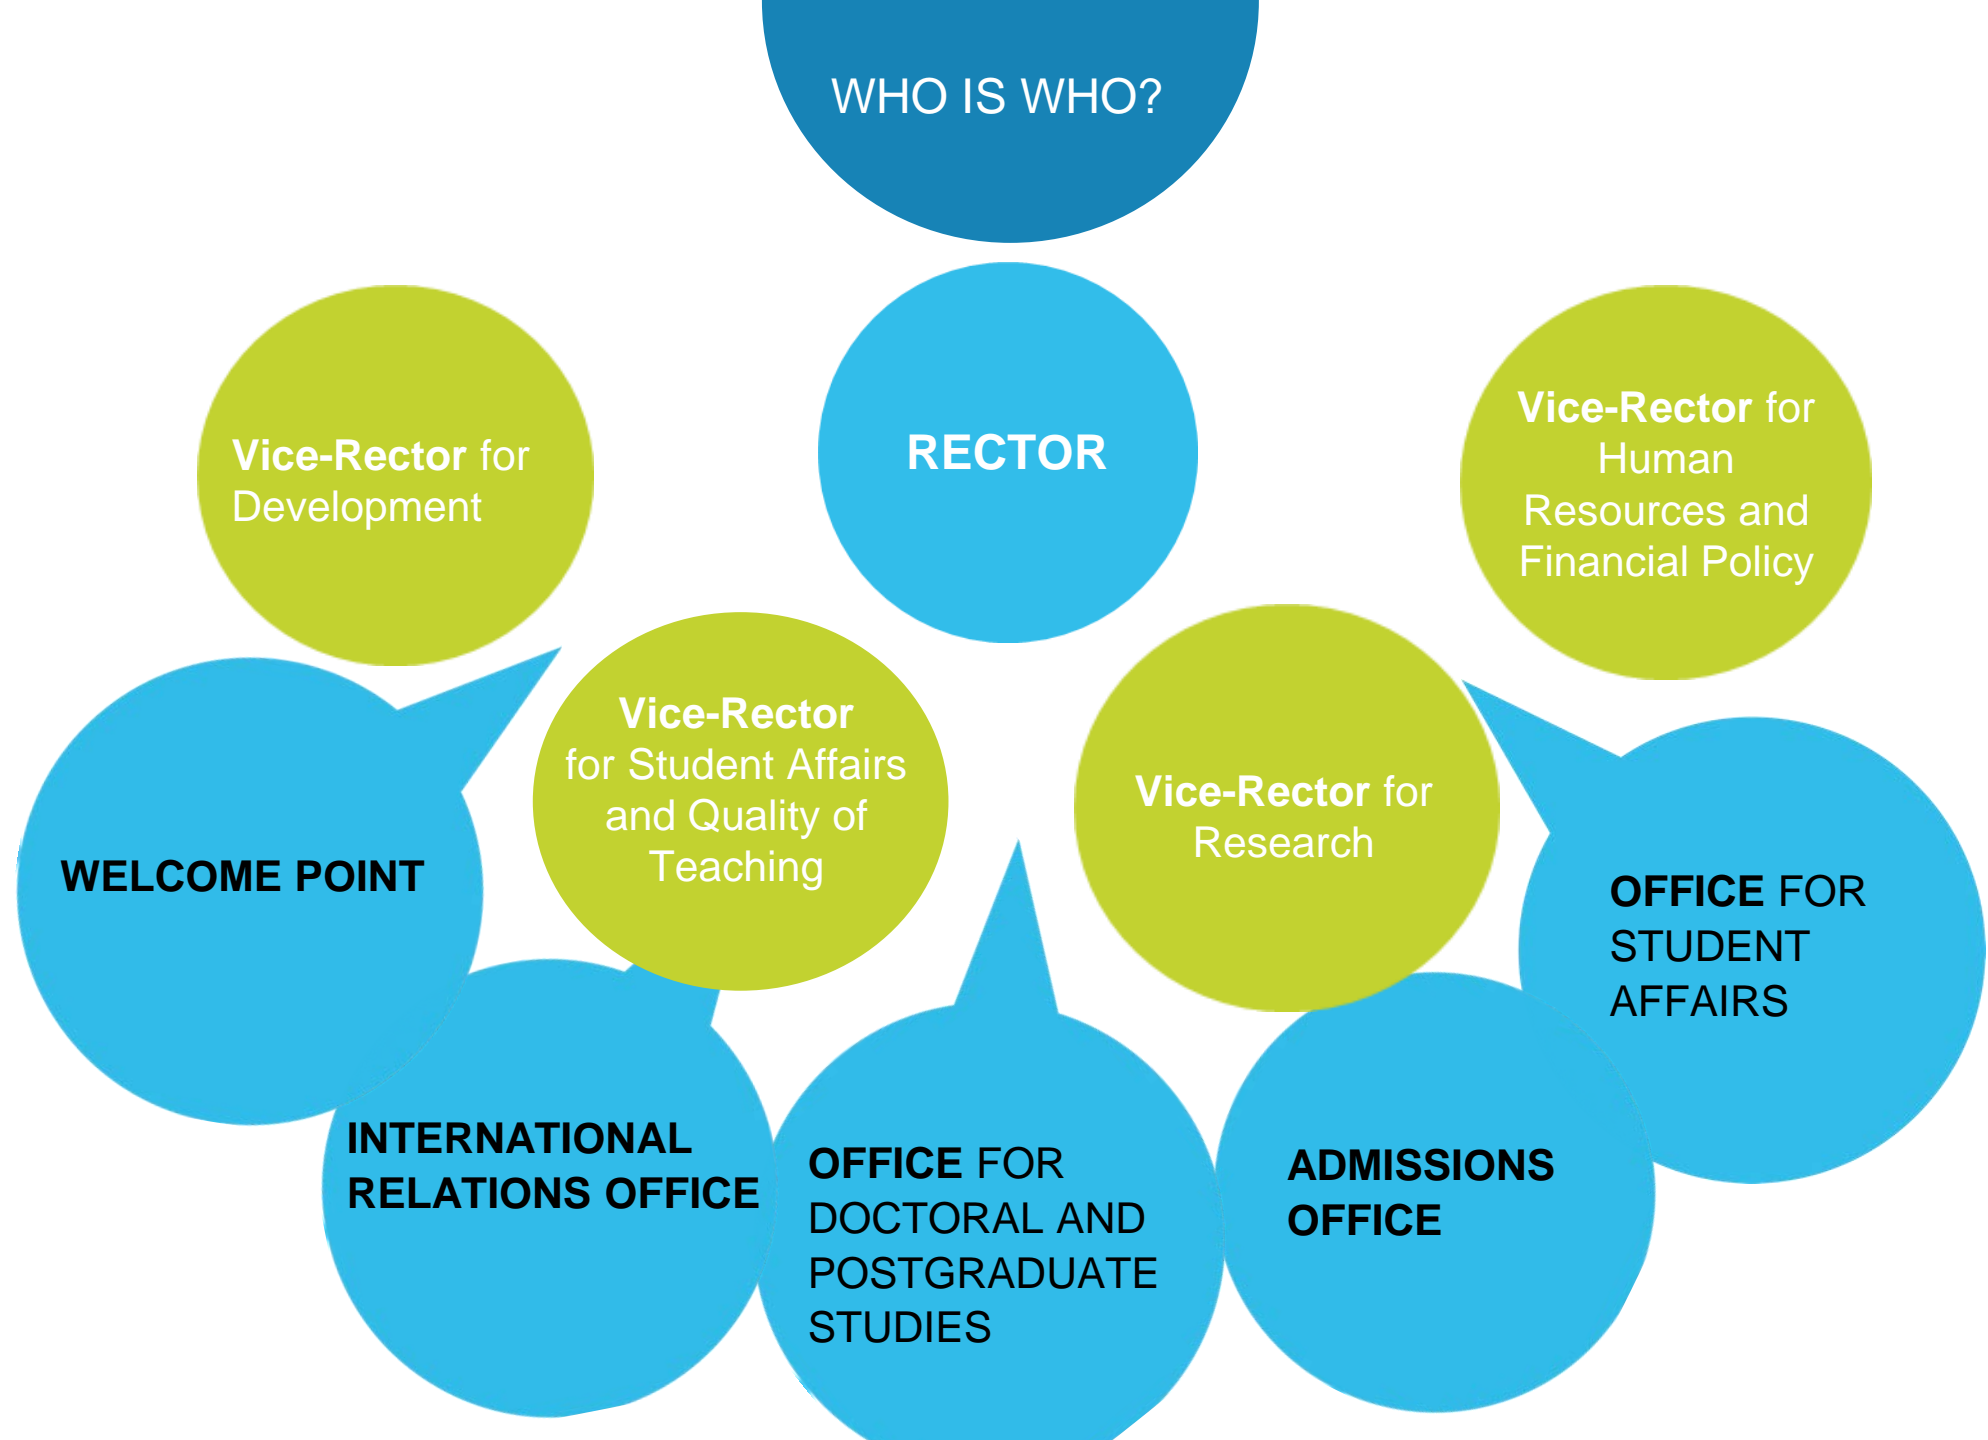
WHO IS WHO?

RECTOR

Vice-Rector for Development

Vice-Rector for Human Resources and Financial Policy

Vice-Rector for Student Affairs and Quality of Teaching

Vice-Rector for Research

WELCOME POINT

OFFICE FOR STUDENT AFFAIRS

INTERNATIONAL RELATIONS OFFICE

OFFICE FOR DOCTORAL AND POSTGRADUATE STUDIES

ADMISSIONS OFFICE